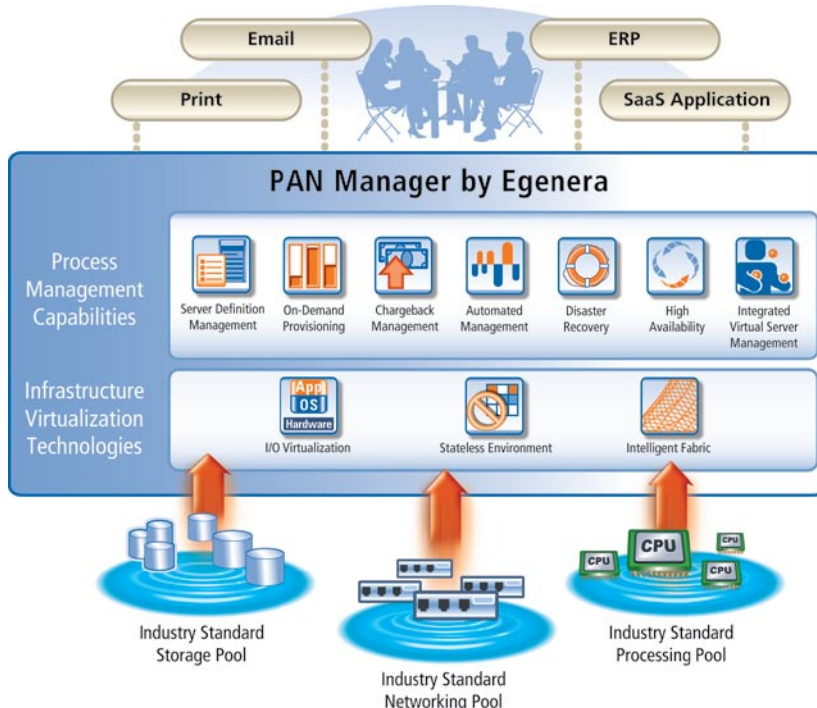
Email

ERP

Print

SaaS Application

PAN Manager by Egenera

Process Management Capabilities

Server Definition Management

On-Demand Provisioning

Chargeback Management

Automated Management

Disaster Recovery

High Availability

Integrated Virtual Server Management

Infrastructure Virtualization Technologies

App
OS
Hardware

I/O Virtualization

Stateless Environment

Intelligent Fabric

CPU
CPU
CPU
CPU

Industry Standard Storage Pool

Industry Standard Networking Pool

Industry Standard Processing Pool